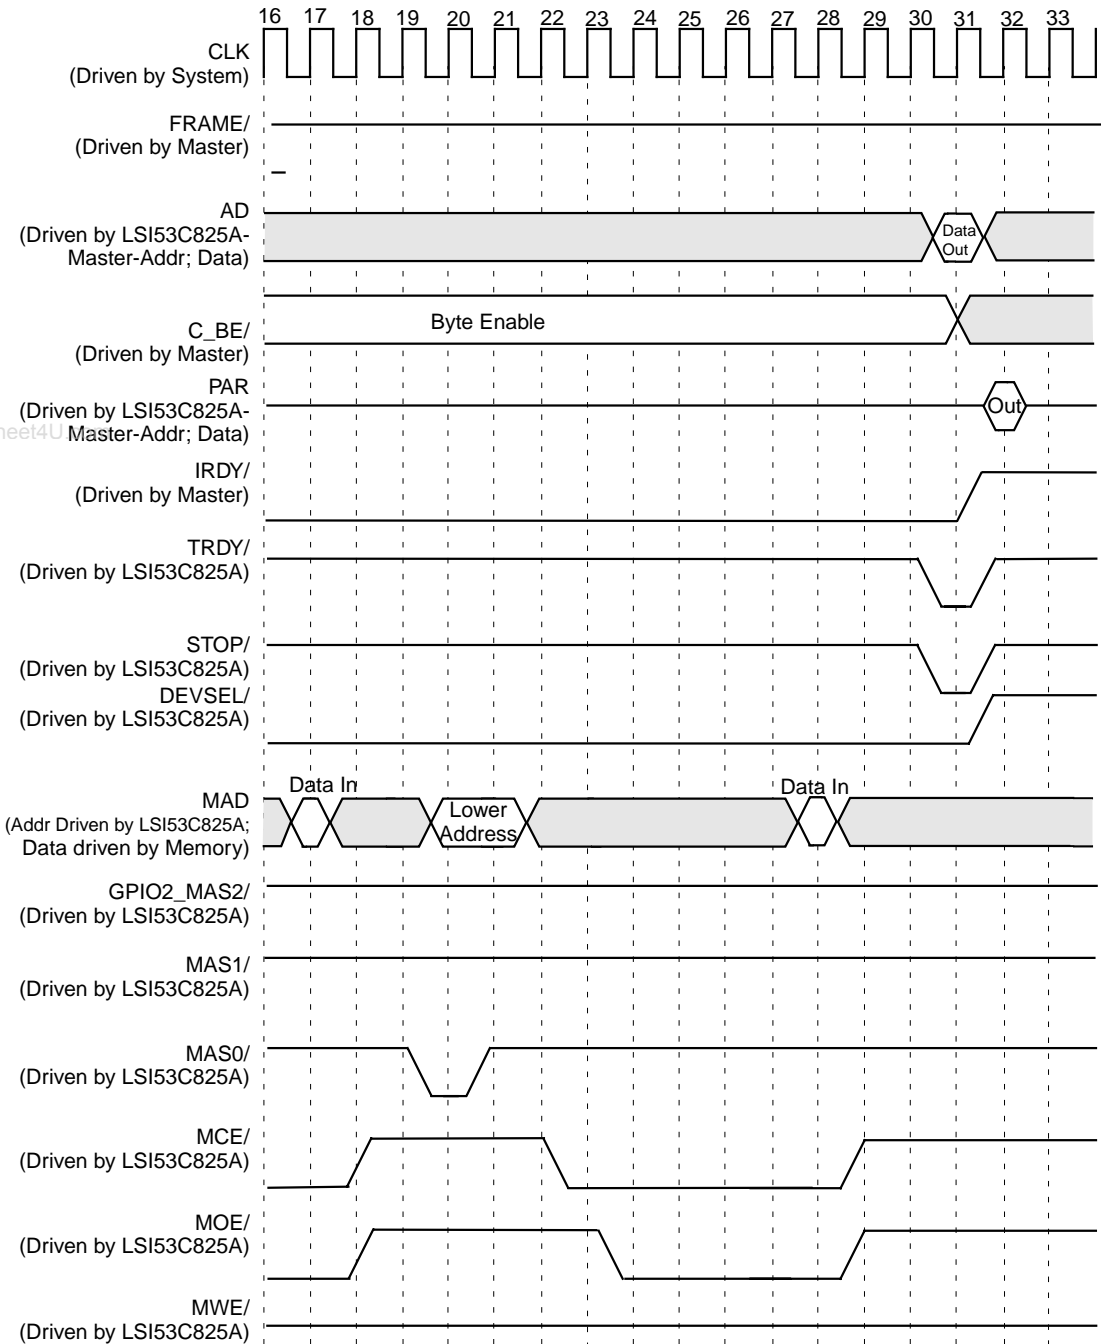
16 17 18 19 20 21 22 23 24 25 26 27 28 29 30 31 32 33

CLK
(Driven by System)

FRAME/
(Driven by Master)

AD
(Driven by LSI53C825A-Master-Addr; Data)

Data Out

C_BE/
(Driven by Master)

Byte Enable

PAR
(Driven by LSI53C825A-Master-Addr; Data)

Out

heet4U

IRDY/
(Driven by Master)

TRDY/
(Driven by LSI53C825A)

STOP/
(Driven by LSI53C825A)

DEVSEL/
(Driven by LSI53C825A)

MAD
(Addr Driven by LSI53C825A; Data driven by Memory)

Data In

Lower Address

Data In

GPIO2_MAS2/
(Driven by LSI53C825A)

MAS1/
(Driven by LSI53C825A)

MAS0/
(Driven by LSI53C825A)

MCE/
(Driven by LSI53C825A)

MOE/
(Driven by LSI53C825A)

MWE/
(Driven by LSI53C825A)